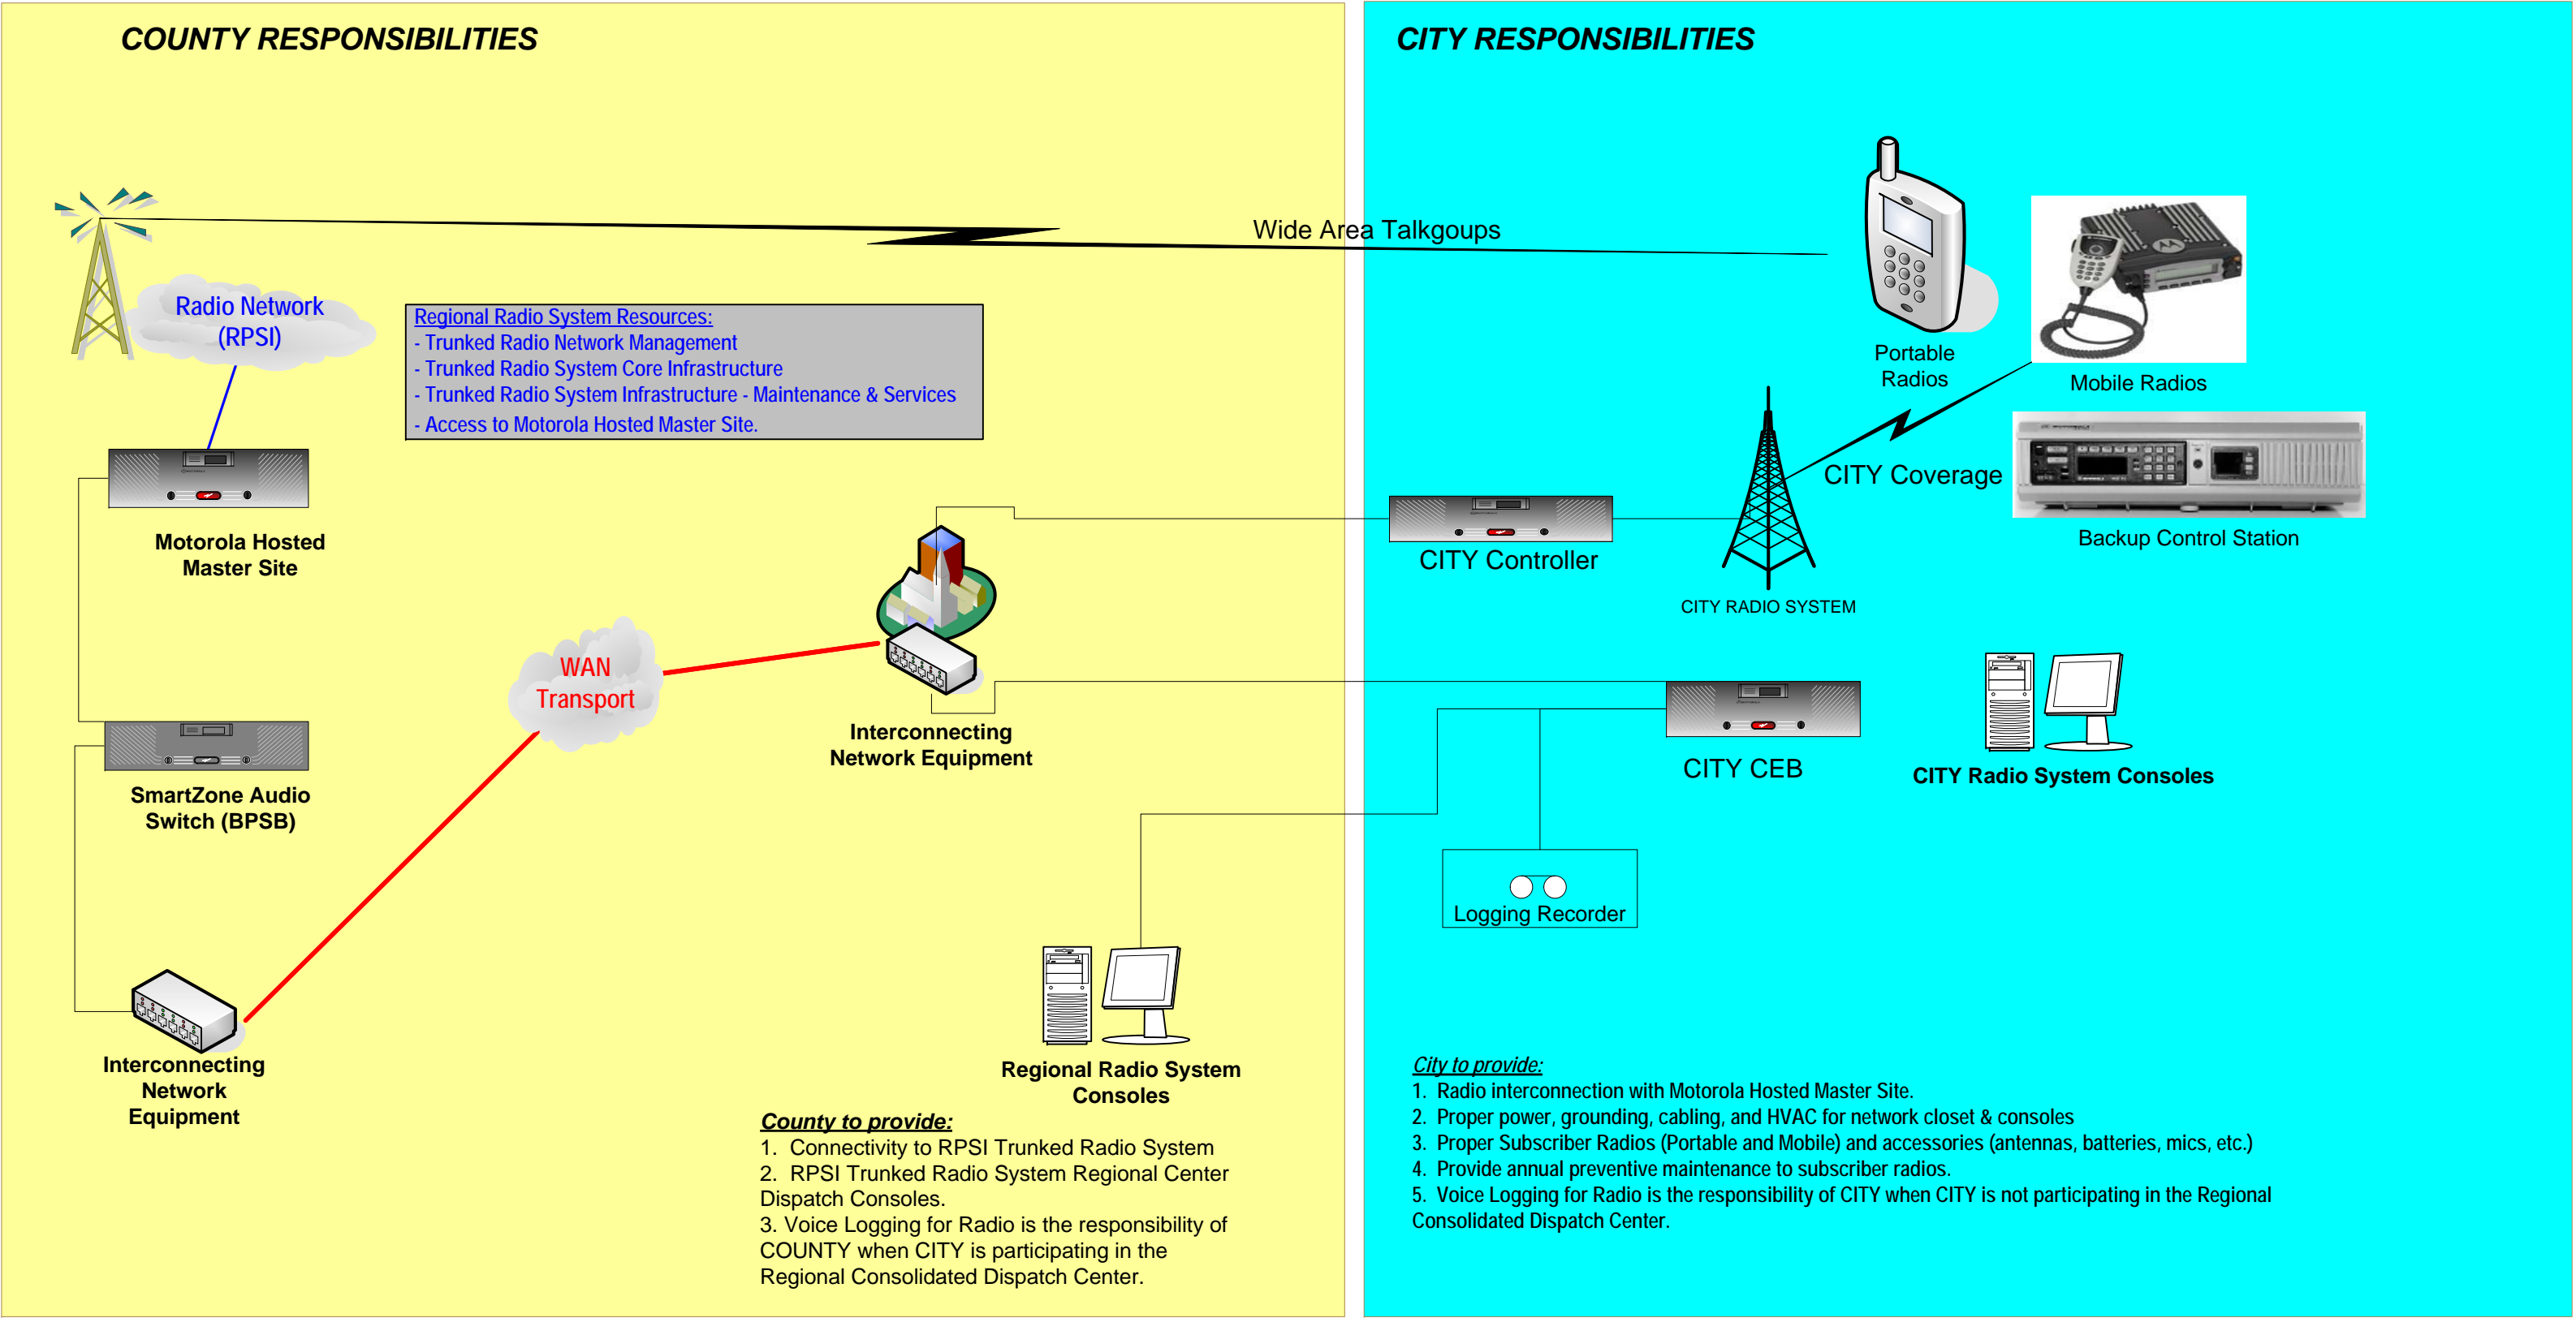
COUNTY RESPONSIBILITIES

Wide Area Talkgoups

Radio Network (RPSI)

Regional Radio System Resources:
- Trunked Radio Network Management
- Trunked Radio System Core Infrastructure
- Trunked Radio System Infrastructure - Maintenance & Services
- Access to Motorola Hosted Master Site.

Motorola Hosted Master Site

SmartZone Audio Switch (BPSB)

WAN Transport

Interconnecting Network Equipment

Interconnecting Network Equipment

Regional Radio System Consoles

County to provide:
1. Connectivity to RPSI Trunked Radio System
2. RPSI Trunked Radio System Regional Center Dispatch Consoles.
3. Voice Logging for Radio is the responsibility of COUNTY when CITY is participating in the Regional Consolidated Dispatch Center.

CITY RESPONSIBILITIES

Portable Radios

Mobile Radios

CITY Coverage

Backup Control Station

CITY Controller

CITY RADIO SYSTEM

CITY CEB

CITY Radio System Consoles

Logging Recorder

City to provide:
1. Radio interconnection with Motorola Hosted Master Site.
2. Proper power, grounding, cabling, and HVAC for network closet & consoles
3. Proper Subscriber Radios (Portable and Mobile) and accessories (antennas, batteries, mics, etc.)
4. Provide annual preventive maintenance to subscriber radios.
5. Voice Logging for Radio is the responsibility of CITY when CITY is not participating in the Regional Consolidated Dispatch Center.